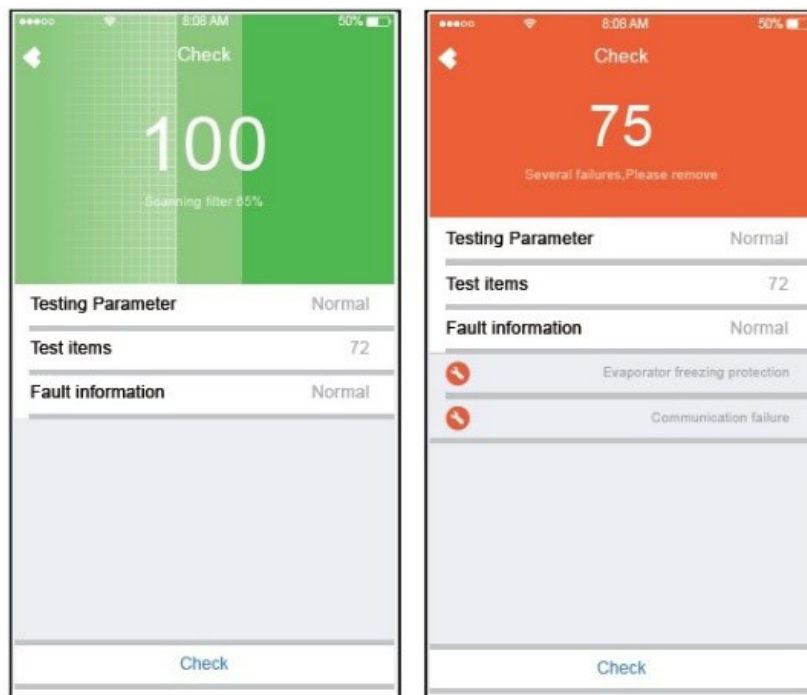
8:08 AM 50%
Check
100
Scanning filter 65%

| Testing Parameter | Normal |
|---|---|
| Test items | 72 |
| Fault information | Normal |

Check

8:08 AM 50%
Check
75
Several failures,Please remove

| Testing Parameter | Normal |
|---|---|
| Test items | 72 |
| Fault information | Normal |

Evaporator freezing protection
Communication failure

Check